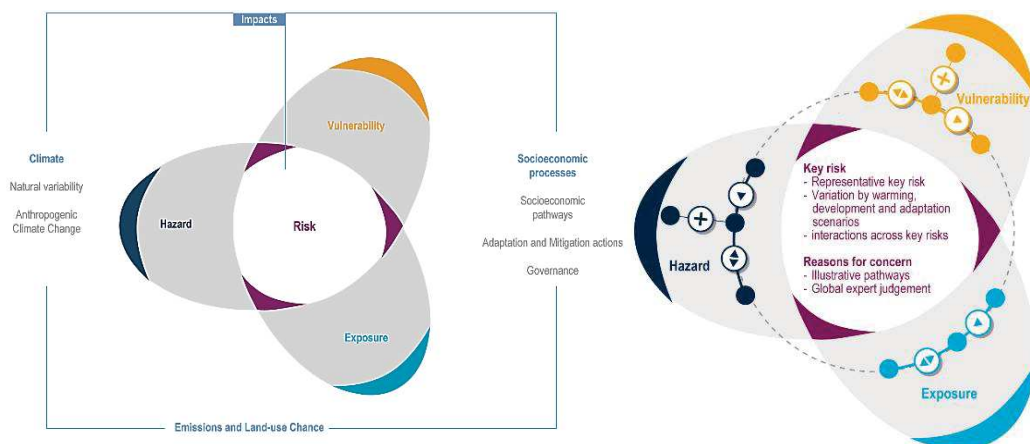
Impacts

Vulnerability

Climate

Natural variability

Anthropogenic Climate Change

Hazard

Risk

Socioeconomic processes

Socioeconomic pathways

Adaptation and Mitigation actions

Governance

Exposure

Emissions and Land-use Chance

Vulnerability

Key risk
- Representative key risk
- Variation by warming, development and adaptation scenarios
- interactions across key risks

Hazard

Reasons for concern
- Illustrative pathways
- Global expert judgement

Exposure